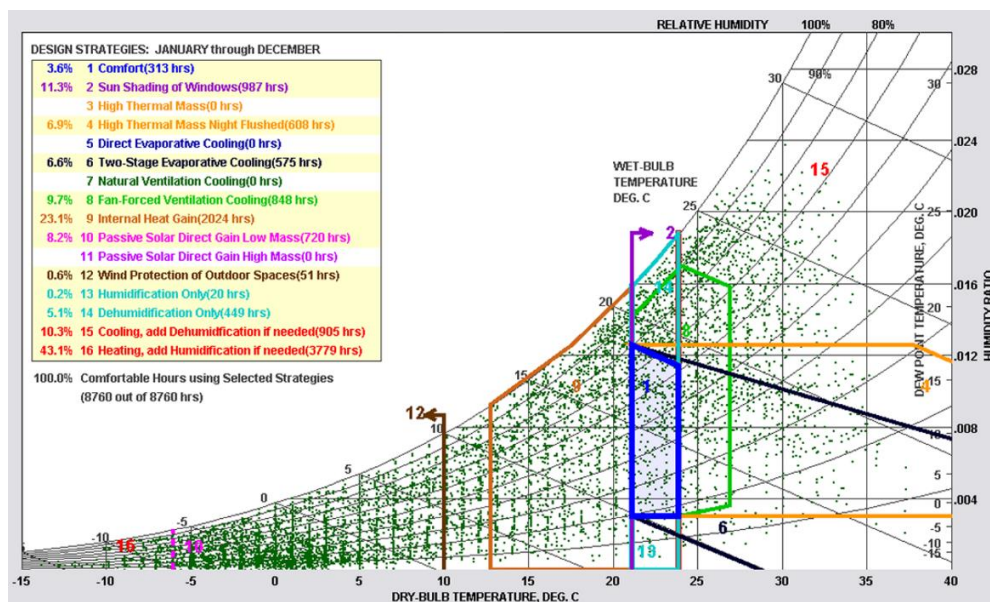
RELATIVE HUMIDITY 100% 80%

DESIGN STRATEGIES: JANUARY through DECEMBER

| | | |
|---|---|---|
| 3.6% | 1 | Comfort(313 hrs) |
| 11.3% | 2 | Sun Shading of Windows(987 hrs) |
| | 3 | High Thermal Mass(0 hrs) |
| 6.9% | 4 | High Thermal Mass Night Flushed(608 hrs) |
| | 5 | Direct Evaporative Cooling(0 hrs) |
| 6.6% | 6 | Two-Stage Evaporative Cooling(575 hrs) |
| | 7 | Natural Ventilation Cooling(0 hrs) |
| 9.7% | 8 | Fan-Forced Ventilation Cooling(848 hrs) |
| 23.1% | 9 | Internal Heat Gain(2024 hrs) |
| 8.2% | 10 | Passive Solar Direct Gain Low Mass(720 hrs) |
| | 11 | Passive Solar Direct Gain High Mass(0 hrs) |
| 0.6% | 12 | Wind Protection of Outdoor Spaces(51 hrs) |
| 0.2% | 13 | Humidification Only(20 hrs) |
| 5.1% | 14 | Dehumidification Only(449 hrs) |
| 10.3% | 15 | Cooling, add Dehumidification if needed(905 hrs) |
| 43.1% | 16 | Heating, add Humidification if needed(3779 hrs) |

100.0% Comfortable Hours using Selected Strategies
(8760 out of 8760 hrs)

WET-BULB TEMPERATURE DEG. C

30 90% 30 .028 .024 15 25 .020 25 2 14 8 20 .016 20 .012 15 9 1 4 12 10 .008 10 5 5 0 0 .004 6 -5 -10 16 10 -15 13

DEW POINT TEMPERATURE, DEG. C

HUMIDITY RATIO

-15 -10 -5 0 5 10 15 20 25 30 35 40

DRY-BULB TEMPERATURE, DEG. C